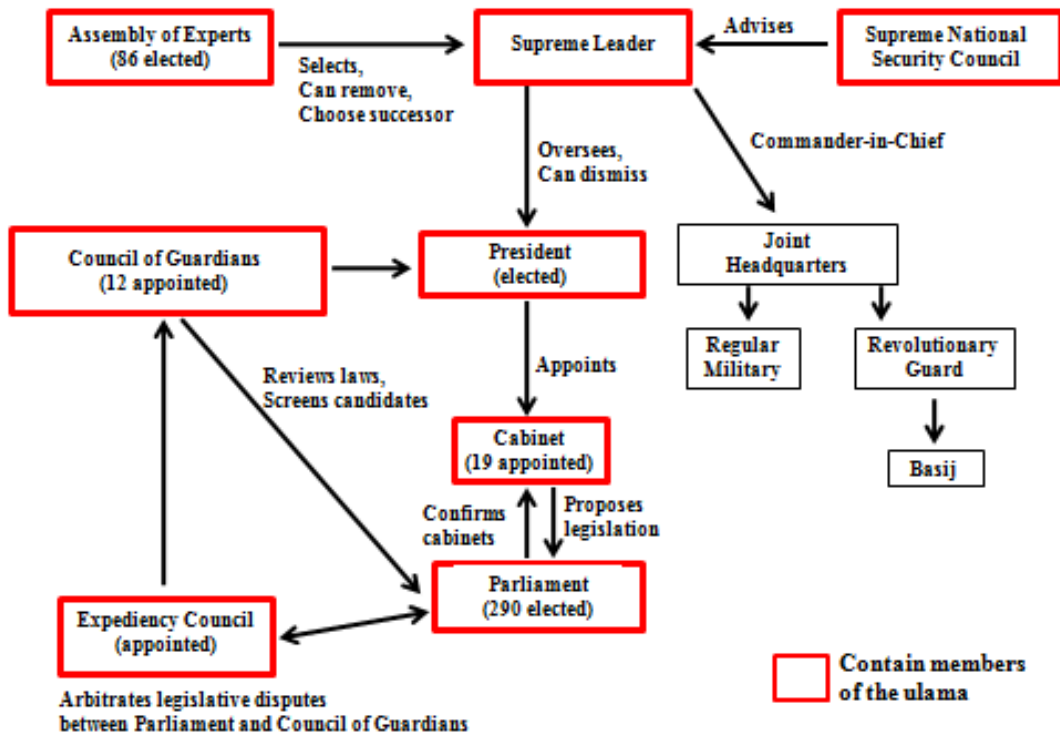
Assembly of Experts
(86 elected)

Selects,
Can remove,
Choose successor

Supreme Leader

Advises

Supreme National
Security Council

Oversees,
Can dismiss

Commander-in-Chief

Council of Guardians
(12 appointed)

President
(elected)

Joint
Headquarters

Regular
Military

Revolutionary
Guard

Basij

Reviews laws,
Screens candidates

Appoints

Cabinet
(19 appointed)

Confirms
cabinets

Proposes
legislation

Parliament
(290 elected)

Expediency Council
(appointed)

Arbitrates legislative disputes
between Parliament and Council of Guardians

Contain members
of the ulama